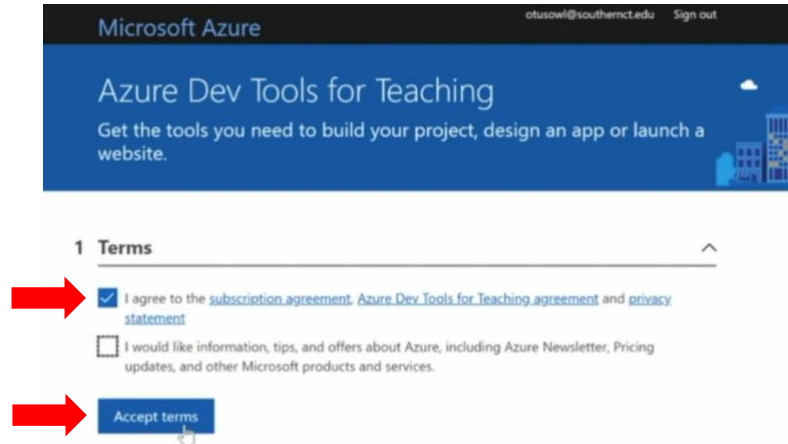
Microsoft Azure

otusowl@southernct.edu Sign out

Azure Dev Tools for Teaching

Get the tools you need to build your project, design an app or launch a website.

1 Terms

I agree to the subscription agreement, Azure Dev Tools for Teaching agreement and privacy statement

I would like information, tips, and offers about Azure, including Azure Newsletter, Pricing updates, and other Microsoft products and services.

Accept terms